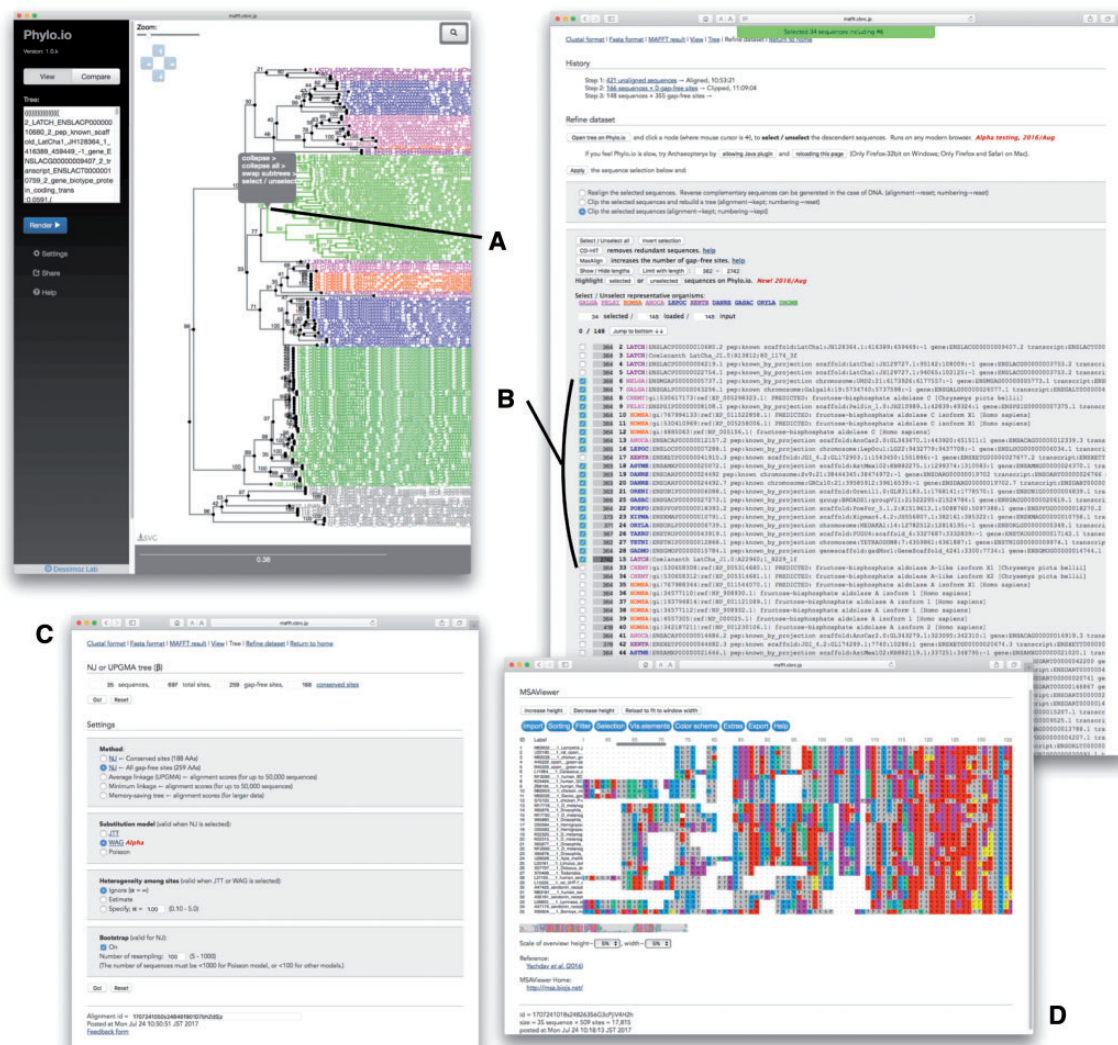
A

B

C

D

Phylo.io
Version: 1.0.6

View | Compare

Tree:

2_LATCH_ENSLACP000000 10680_2_pep_known_scaffold_LatCha1_JH128364_1_416389_459449_-1_gene_ENSLACG00000009407_2_transcript_ENSLACT0000010759_2_gene_biotype_protein_coding_trans :0.0591,

Render

Settings
Share
Help

Zoom:

collapse
collapse all
swap subtrees
select / unselect

SVG

0.36

Dessimoz Lab

mafft.cbrc.jp

Selected 34 sequences including #6

Clustal format | Fasta format | MAFFT result | View | Tree | Refine dataset | Return to home

History

Step 1: 421 unaligned sequences → Aligned, 10:53:21
Step 2: 566 sequences × 0 gap-free sites → Clipped, 11:09:04
Step 3: 148 sequences × 355 gap-free sites →

Refine dataset

Open tree on Phylo.io and click a node (where mouse cursor is ✋), to select / unselect the descendent sequences. Runs on any modern browser. Alpha testing, 2016/Aug

If you feel Phylo.io is slow, try Archaeopteryx by allowing Java plugin and reloading this page (Only Firefox-32bit on Windows; Only Firefox and Safari on Mac).

Apply the sequence selection below and:

Realign the selected sequences. Reverse complementary sequences can be generated in the case of DNA. (alignment→reset; numbering→reset)
Clip the selected sequences and rebuild a tree (alignment→kept; numbering→reset)
Clip the selected sequences (alignment→kept; numbering→kept)

Select / Unselect all | Invert selection
CD-HIT removes redundant sequences. help
MaxAlign increases the number of gap-free sites. help
Show / Hide lengths | Limit with length 362 ~ 2742
Highlight selected or unselected sequences on Phylo.io. New! 2016/Aug

Select / Unselect representative organisms:
GALGA PELSI HOMSA ANOCA LEPOC XENTR DANRE GASAC ORYLA DROME

34 selected / 148 loaded / 148 input

0 / 149 Jump to bottom

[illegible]

mafft.cbrc.jp

Clustal format | Fasta format | MAFFT result | View | Tree | Refine dataset | Return to home

NJ or UPGMA tree (β)

35 sequences, 697 total sites, 259 gap-free sites, 188 conserved sites

Go! Reset

Settings

Method:
NJ — Conserved sites (188 AAs)
NJ — All gap-free sites (259 AAs)
Average linkage (UPGMA) — alignment scores (for up to 50,000 sequences)
Minimum linkage — alignment scores (for up to 50,000 sequences)
Memory-saving tree — alignment scores (for larger data)

Substitution model (valid when NJ is selected):
JTT
WAG Alpha
Poisson

Heterogeneity among sites (valid when JTT or WAG is selected):
Ignore (α = ∞)
Estimate
Specify: α = 1.00 (0.10 - 5.0)

Bootstrap (valid for NJ):
On
Number of resampling: 100 (5 - 1000)
(The number of sequences must be <1000 for Poisson model, or <100 for other models.)

Go! Reset

Alignment id = 170724105502484916075rh2rl0j
Posted at Mon Jul 24 10:50:51 JST 2017
Feedback form

mafft.cbrc.jp

MSAViewer

Increase height | Decrease height | Reload to fit to window width

Import | Sorting | Filter | Selection | Vis.elements | Color scheme | Extras | Export | Help

Scale of overview: height= 5% , width= 5%

Reference:
Yachdav et al. (2016)

MSAViewer Home:
http://msa.biojs.net/

id = 170724101828426356G3cPjV4H2h
size = 35 sequence × 509 sites = 17,815
posted at Mon Jul 24 10:18:13 JST 2017